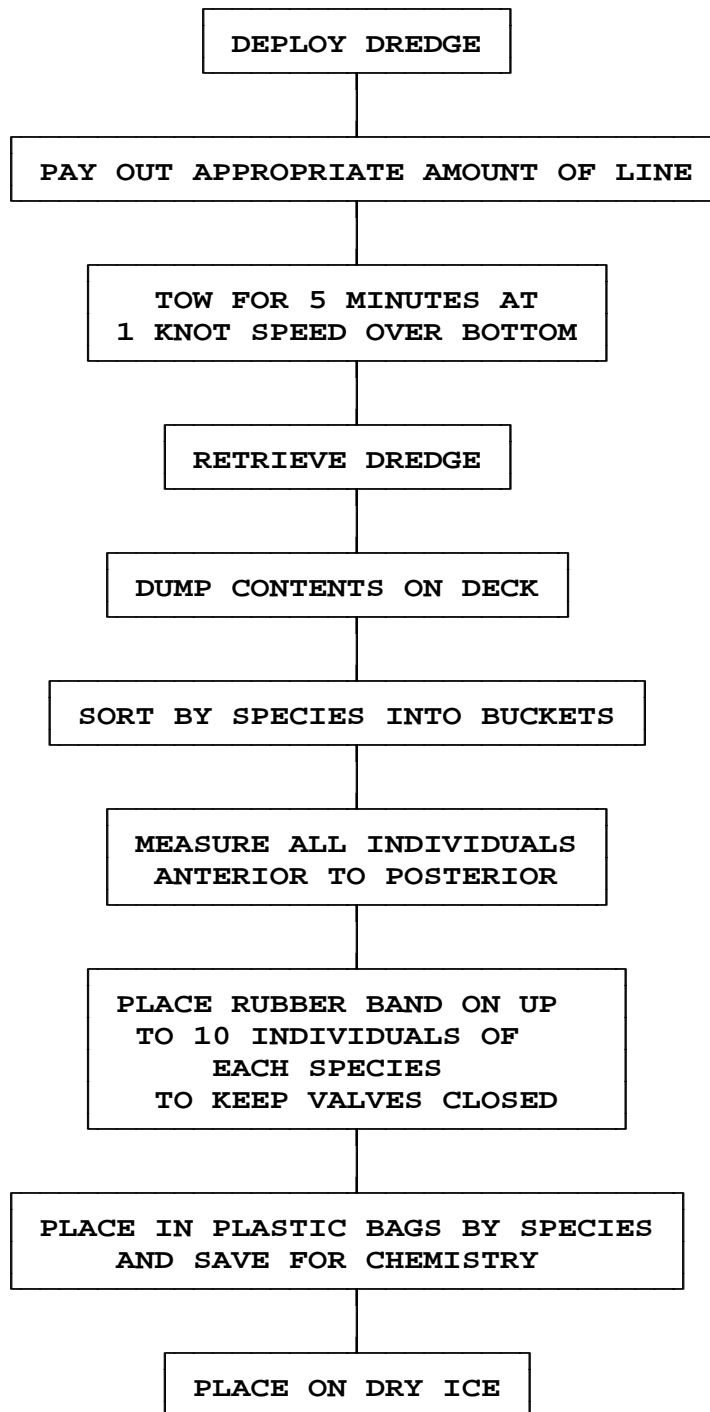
DEPLOY DREDGE

PAY OUT APPROPRIATE AMOUNT OF LINE

TOW FOR 5 MINUTES AT 1 KNOT SPEED OVER BOTTOM

RETRIEVE DREDGE

DUMP CONTENTS ON DECK

SORT BY SPECIES INTO BUCKETS

MEASURE ALL INDIVIDUALS ANTERIOR TO POSTERIOR

PLACE RUBBER BAND ON UP TO 10 INDIVIDUALS OF EACH SPECIES TO KEEP VALVES CLOSED

PLACE IN PLASTIC BAGS BY SPECIES AND SAVE FOR CHEMISTRY

PLACE ON DRY ICE